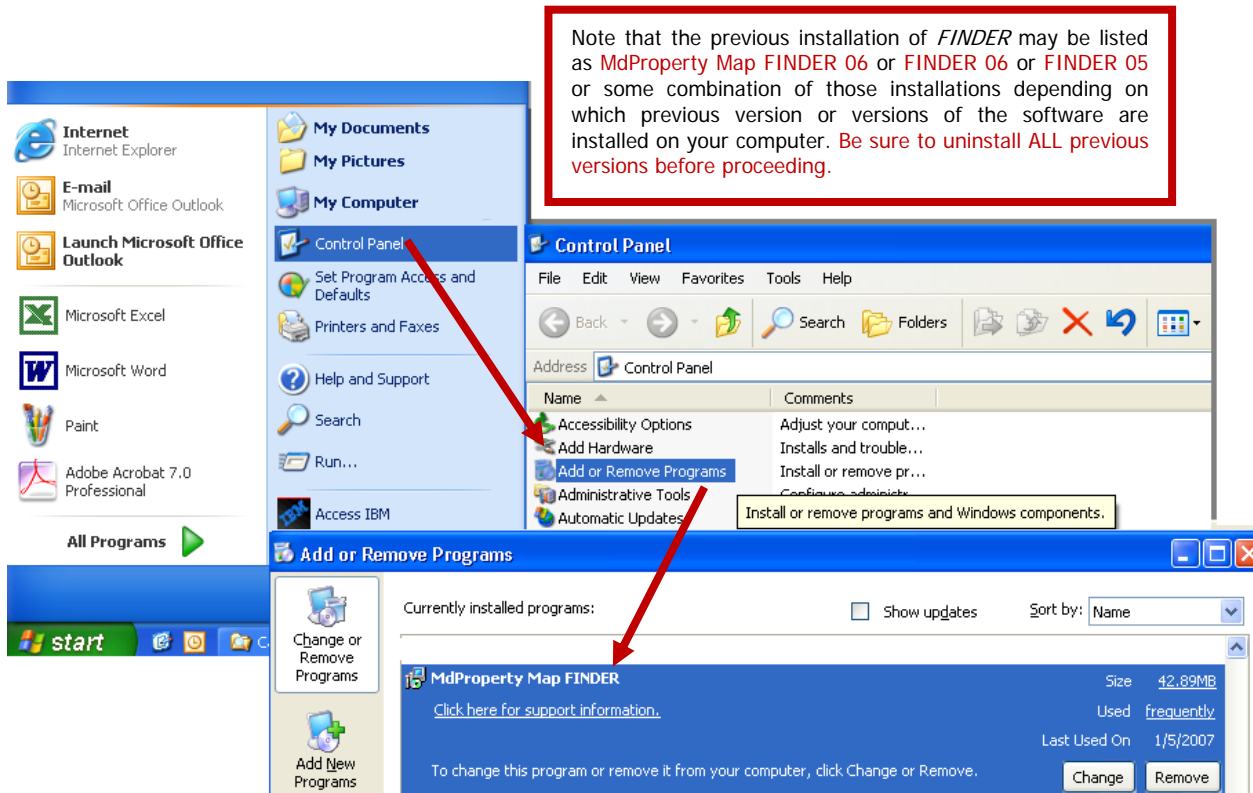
Note that the previous installation of *FINDER* may be listed as MdProperty Map FINDER 06 or FINDER 06 or FINDER 05 or some combination of those installations depending on which previous version or versions of the software are installed on your computer. Be sure to uninstall ALL previous versions before proceeding.

Internet
Internet Explorer

E-mail
Microsoft Office Outlook

Launch Microsoft Office Outlook

Microsoft Excel

Microsoft Word

Paint

Adobe Acrobat 7.0 Professional

All Programs

My Documents
My Pictures
My Computer
Control Panel
Set Program Access and Defaults
Printers and Faxes
Help and Support
Search
Run...
Access IBM

start

Control Panel
File Edit View Favorites Tools Help
Back Search Folders
Address Control Panel

| Name | Comments |
|---|---|
| Accessibility Options | Adjust your comput... |
| Add Hardware | Installs and trouble... |
| Add or Remove Programs | Install or remove pr... |
| Administrative Tools | Configure administr... |
| Automatic Updates | |

Install or remove programs and Windows components.

Add or Remove Programs

Change or Remove Programs

Add New Programs

Currently installed programs:
Show updates
Sort by: Name

MdProperty Map FINDER
Size 42.89MB
Click here for support information.
Used frequently
Last Used On 1/5/2007
To change this program or remove it from your computer, click Change or Remove.
Change Remove